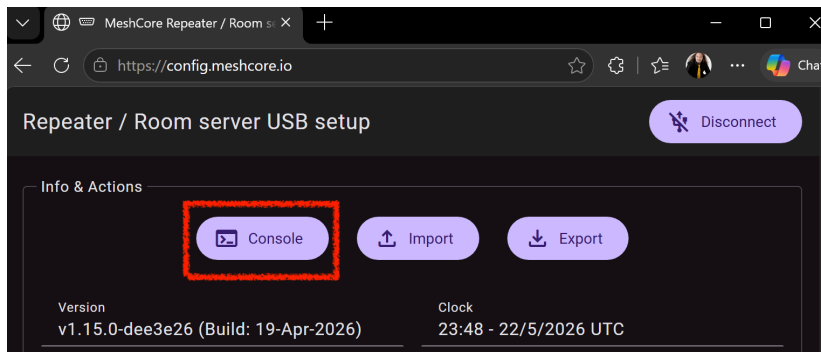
MeshCore Repeater / Room se

https://config.meshcore.io

Chat

Repeater / Room server USB setup

Disconnect

Info & Actions

Console

Import

Export

Version
v1.15.0-dee3e26 (Build: 19-Apr-2026)

Clock
23:48 - 22/5/2026 UTC